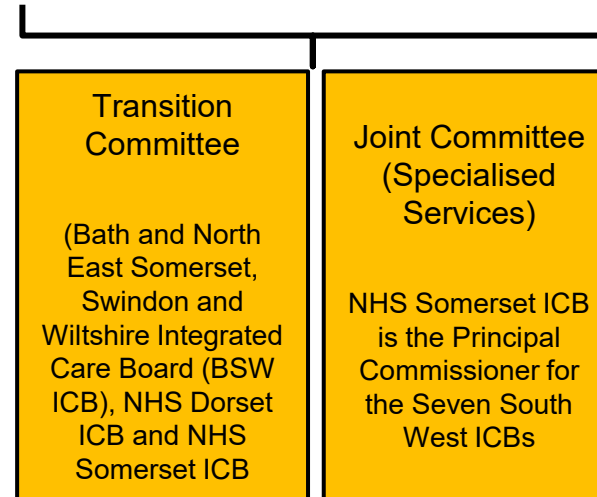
Transition Committee

(Bath and North East Somerset, Swindon and Wiltshire Integrated Care Board (BSW ICB), NHS Dorset ICB and NHS Somerset ICB

Joint Committee (Specialised Services)

NHS Somerset ICB is the Principal Commissioner for the Seven South West ICBs